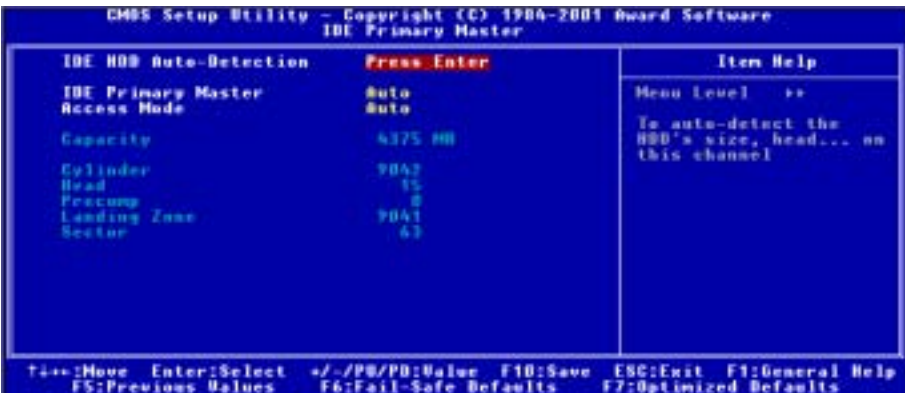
CMOS Setup Utility - Copyright (C) 1984-2001 Award Software
IDE Primary Master

IDE HDD Auto-Detection Press Enter

IDE Primary Master Auto
Access Mode Auto

Capacity 4375 MB

Cylinder 9042
Head 15
Precomp 0
Landing Zone 9041
Sector 63

Item Help

Menu Level ▸▸

To auto-detect the HDD's size, head... on this channel

↑↓→←:Move Enter:Select +/-/PU/PD:Value F10:Save ESC:Exit F1:General Help
F5:Previous Values F6:Fail-Safe Defaults F7:Optimized Defaults